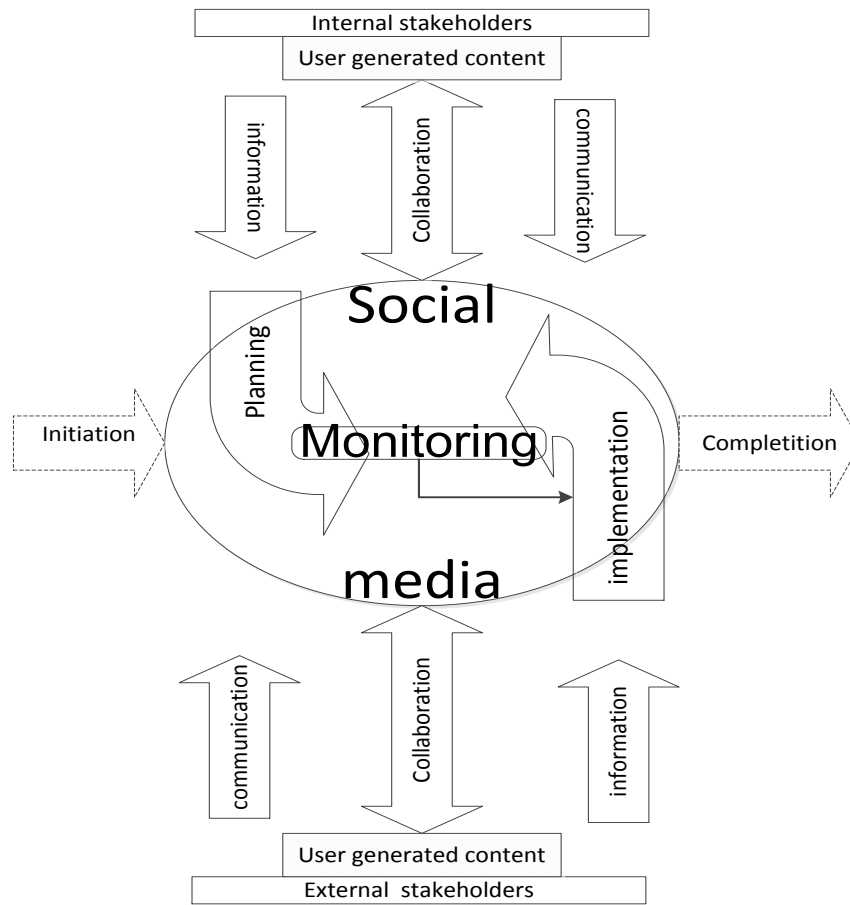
Internal stakeholders

User generated content

information

Collaboration

communication

Social

Planning

Initiation

Monitoring

Completition

implementation

media

communication

Collaboration

information

User generated content

External stakeholders